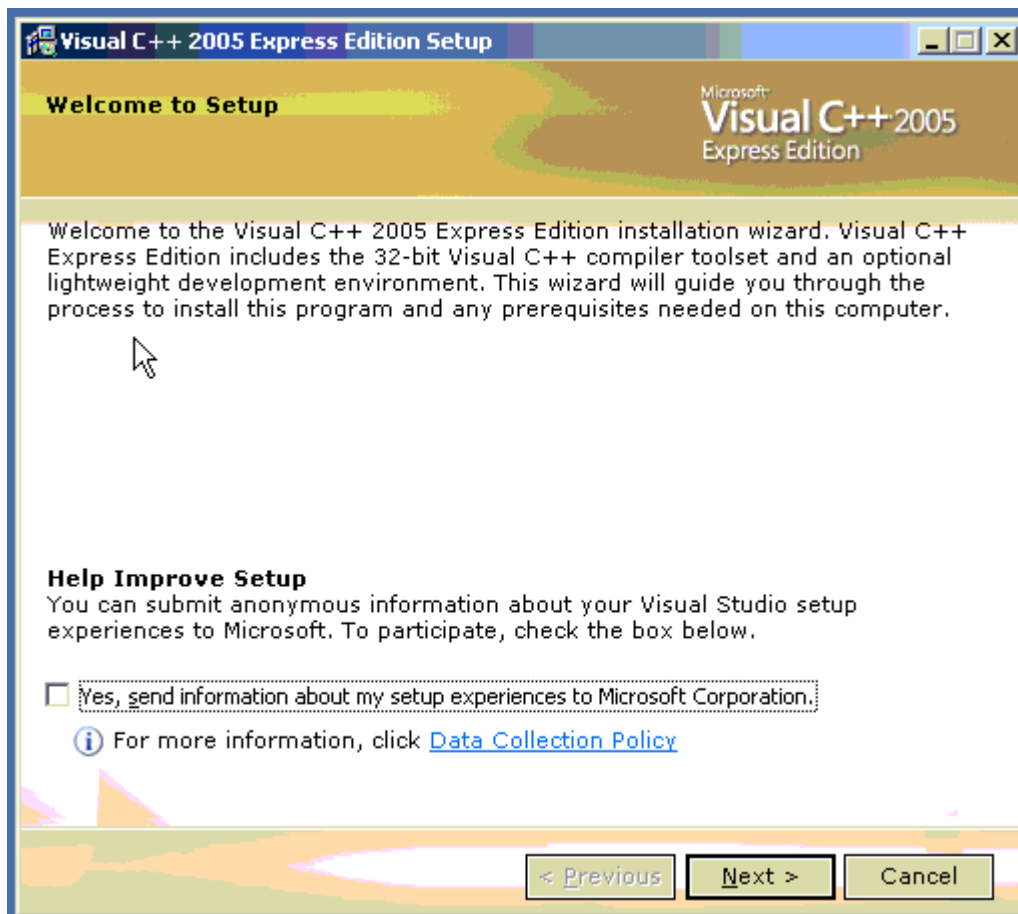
Visual C++ 2005 Express Edition Setup

Welcome to Setup

Microsoft Visual C++ 2005 Express Edition

Welcome to the Visual C++ 2005 Express Edition installation wizard. Visual C++ Express Edition includes the 32-bit Visual C++ compiler toolset and an optional lightweight development environment. This wizard will guide you through the process to install this program and any prerequisites needed on this computer.

Help Improve Setup
You can submit anonymous information about your Visual Studio setup experiences to Microsoft. To participate, check the box below.

Yes, send information about my setup experiences to Microsoft Corporation.

For more information, click Data Collection Policy

< Previous Next > Cancel